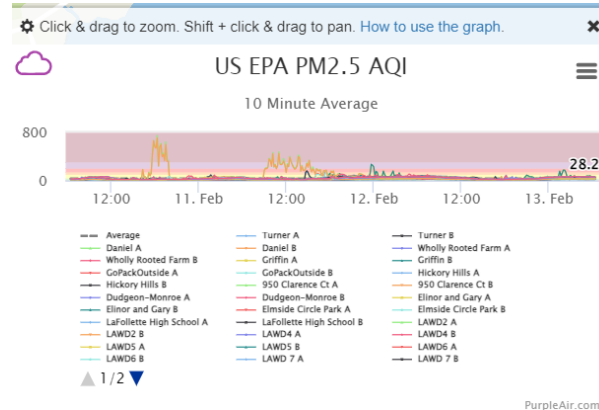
Click & drag to zoom. Shift + click & drag to pan. How to use the graph. ✕

US EPA PM2.5 AQI

10 Minute Average

800
0
28.2

12:00 11. Feb 12:00 12. Feb 12:00 13. Feb

Average
Turner A
Turner B
Daniel A
Daniel B
Wholly Rooted Farm A
Wholly Rooted Farm B
Griffin A
Griffin B
GoPackOutside A
GoPackOutside B
Hickory Hills A
Hickory Hills B
950 Clarence Ct A
950 Clarence Ct B
Dudgeon-Monroe A
Dudgeon-Monroe B
Elinor and Gary A
Elinor and Gary B
Elmside Circle Park A
Elmside Circle Park B
LaFollette High School A
LaFollette High School B
LAWD2 A
LAWD2 B
LAWD4 A
LAWD4 B
LAWD5 A
LAWD5 B
LAWD6 A
LAWD6 B
LAWD 7 A
LAWD 7 B

1/2

PurpleAir.com